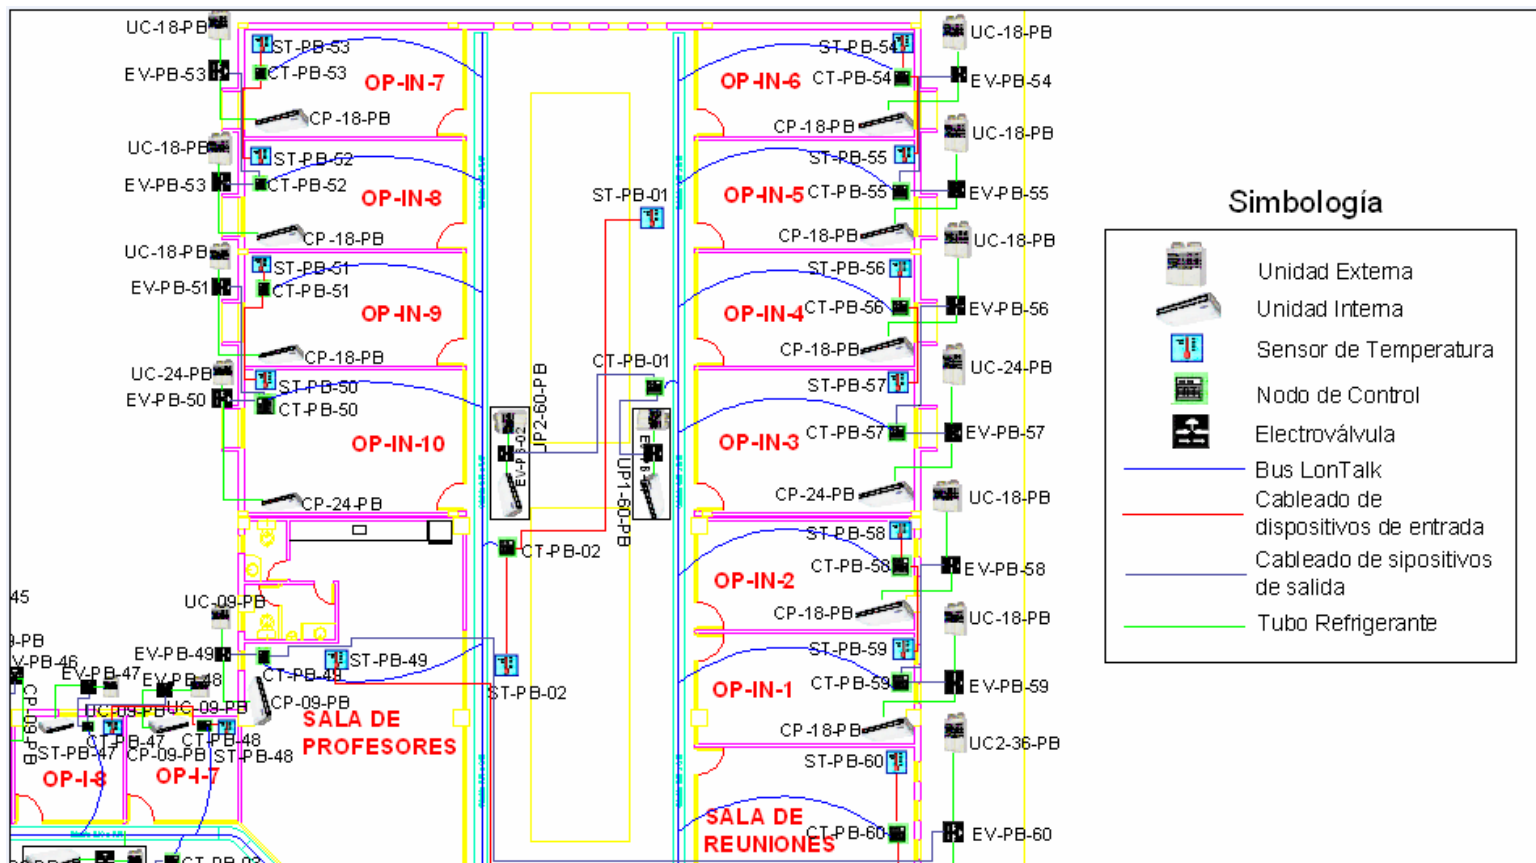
UC-18-PB
ST-PB-53
EV-PB-53
CT-PB-53
OP-IN-7
CP-18-PB
UC-18-PB
ST-PB-52
EV-PB-53
CT-PB-52
OP-IN-8
CP-18-PB
UC-18-PB
ST-PB-51
EV-PB-51
CT-PB-51
OP-IN-9
CP-18-PB
UC-24-PB
ST-PB-50
EV-PB-50
CT-PB-50
OP-IN-10
CP-24-PB

ST-PB-01
CT-PB-01
UP2-60-PB
EV-PB-02
UP1-60-PB
CT-PB-02
ST-PB-02

ST-PB-54
UC-18-PB
OP-IN-6
CT-PB-54
EV-PB-54
CP-18-PB
UC-18-PB
ST-PB-55
OP-IN-5
CT-PB-55
EV-PB-55
CP-18-PB
UC-18-PB
ST-PB-56
OP-IN-4
CT-PB-56
EV-PB-56
CP-18-PB
UC-24-PB
ST-PB-57
OP-IN-3
CT-PB-57
EV-PB-57
CP-24-PB
UC-18-PB
ST-PB-58
CT-PB-58
EV-PB-58
OP-IN-2
CP-18-PB
UC-18-PB
ST-PB-59
CT-PB-59
EV-PB-59
OP-IN-1
CP-18-PB
UC2-36-PB
ST-PB-60
SALA DE REUNIONES
CT-PB-60
EV-PB-60

45
UC-09-PB
-PB
V-PB-46
EV-PB-49
EV-PB-47
EV-PB-48
CT-PB-49
ST-PB-49
CP-09-PB
UC-09-PB
UC-09-PB
CP-09-PB
CT-PB-47
CT-PB-48
ST-PB-47
CP-09-PB
ST-PB-48
SALA DE PROFESORES
OP-I-8
OP-I-7
CT-PB-03

Simbología
Unidad Externa
Unidad Interna
Sensor de Temperatura
Nodo de Control
Electroválvula
Bus LonTalk
Cableado de dispositivos de entrada
Cableado de sipositivos de salida
Tubo Refrigerante